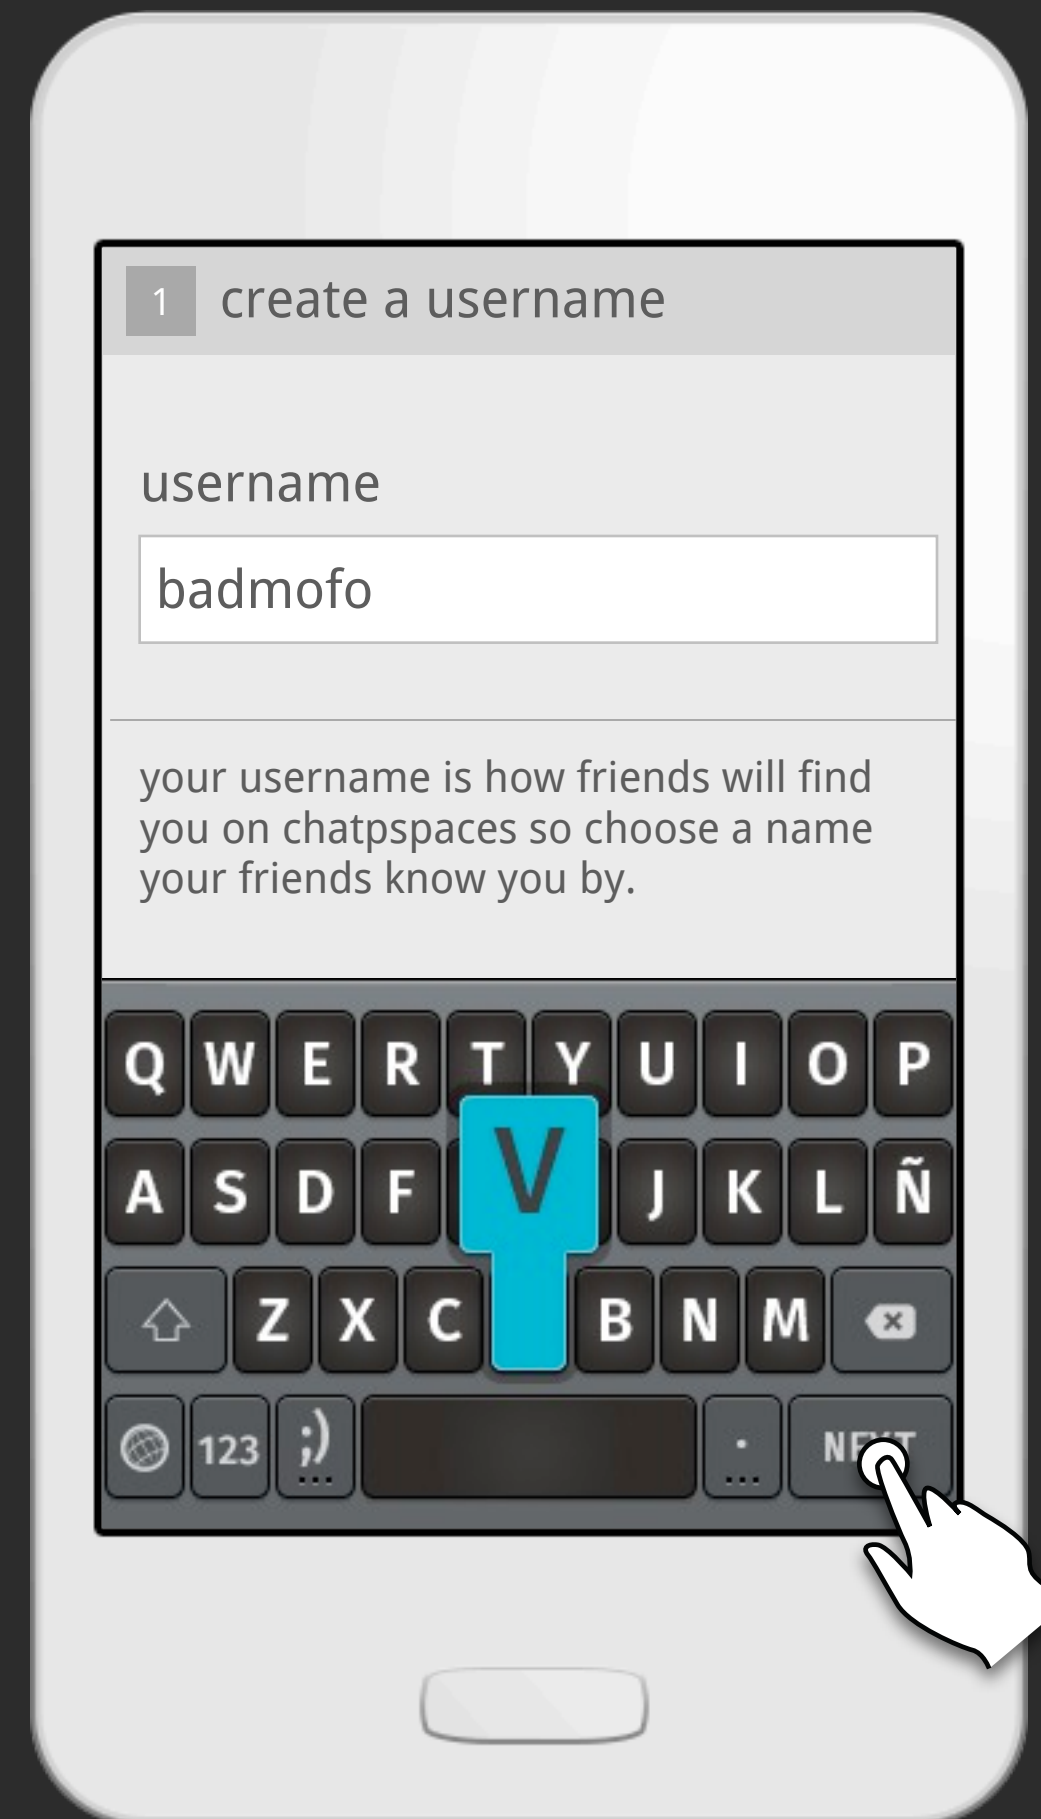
1 create a username

username

badmofo

your username is how friends will find you on chatpspaces so choose a name your friends know you by.

Q W E R T Y U I O P
A S D F V J K L Ñ
Z X C B N M
123 ;) . NE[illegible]T